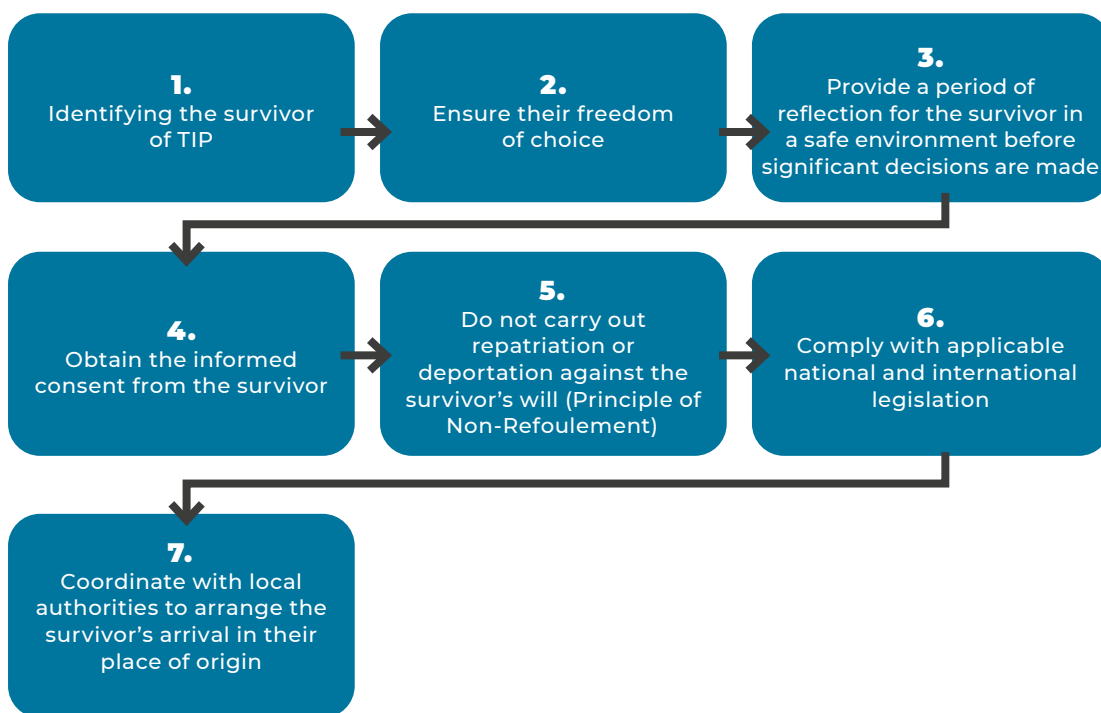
1.
Identifying the survivor of TIP

2.
Ensure their freedom of choice

3.
Provide a period of reflection for the survivor in a safe environment before significant decisions are made

4.
Obtain the informed consent from the survivor

5.
Do not carry out repatriation or deportation against the survivor's will (Principle of Non-Refoulement)

6.
Comply with applicable national and international legislation

7.
Coordinate with local authorities to arrange the survivor's arrival in their place of origin